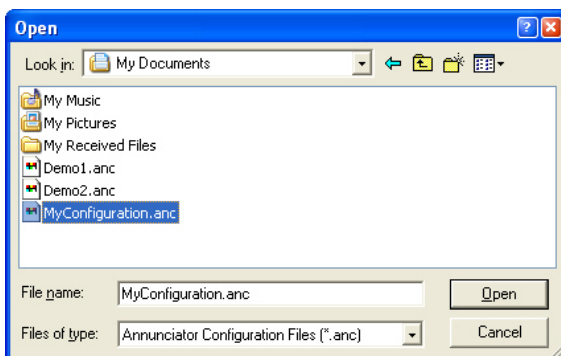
Open

Look in: My Documents

My Music
My Pictures
My Received Files
Demo1.anc
Demo2.anc
MyConfiguration.anc

File name: MyConfiguration.anc
Open

Files of type: Annunciator Configuration Files (*.anc)
Cancel